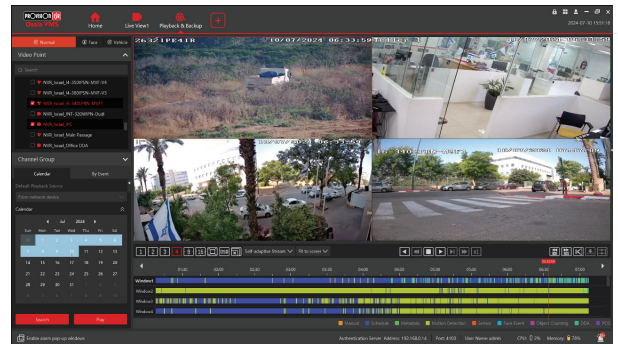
PROVISION ISR

Home

Live View1

Playback & Backup

2024-07-10 15:51:18

Normal

Face

Vehicle

Video Point

Search

NVR_Israel_IA-350IPSN-MVF-V4

NVR_Israel_IA-380IPSN-MVF-V3

NVR_Israel_IA-340LPRN-MVF1

NVR_Israel_INT-320MPN-Dual

NVR_Israel_V3

NVR_Israel_Male Passage

NVR_Israel_Office DOA

Channel Group

Calendar

By Event

Default Playback Source

Calendar

Jul

2024

| Sun | Mon | Tue | Wed | Thu | Fri | Sat |
|---|---|---|---|---|---|---|
| | 1 | 2 | 3 | 4 | 5 | 6 |
| 7 | 8 | 9 | 10 | 11 | 12 | 13 |
| 14 | 15 | 16 | 17 | 18 | 19 | 20 |
| 21 | 22 | 23 | 24 | 25 | 26 | 27 |
| 28 | 29 | 30 | 31 | | | |

Search

Play

26321PE41R

10/07/2024 06:33:59

10/07/2024

10/07/2024

1

2

3

4

Self-adaptive Stream

Fit to screen

01:00

02:00

03:00

04:00

05:00

06:00

07:00

08:00

09:00

10:00

11:00

Window1

Window2

Window3

Window4

Manual

Schedule

Tamper

Motion Detection

Sensor

Face Event

Object Counting

DOA

POS

Enable alarm pop-up windows

Authentication Server Address: 192.168.0.1

Port: 6103

User Name: admin

CPU: 2%

Memory: 78%